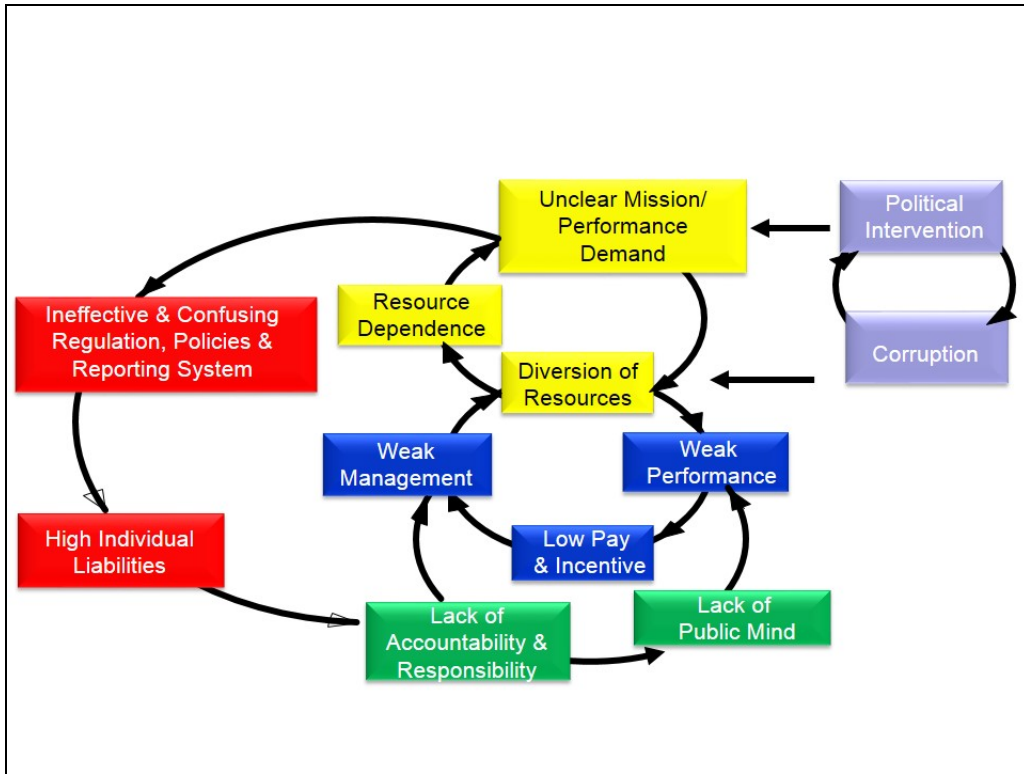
Unclear Mission/ Performance Demand

Political Intervention

Corruption

Ineffective & Confusing Regulation, Policies & Reporting System

Resource Dependence

Diversion of Resources

Weak Management

Weak Performance

High Individual Liabilities

Low Pay & Incentive

Lack of Accountability & Responsibility

Lack of Public Mind